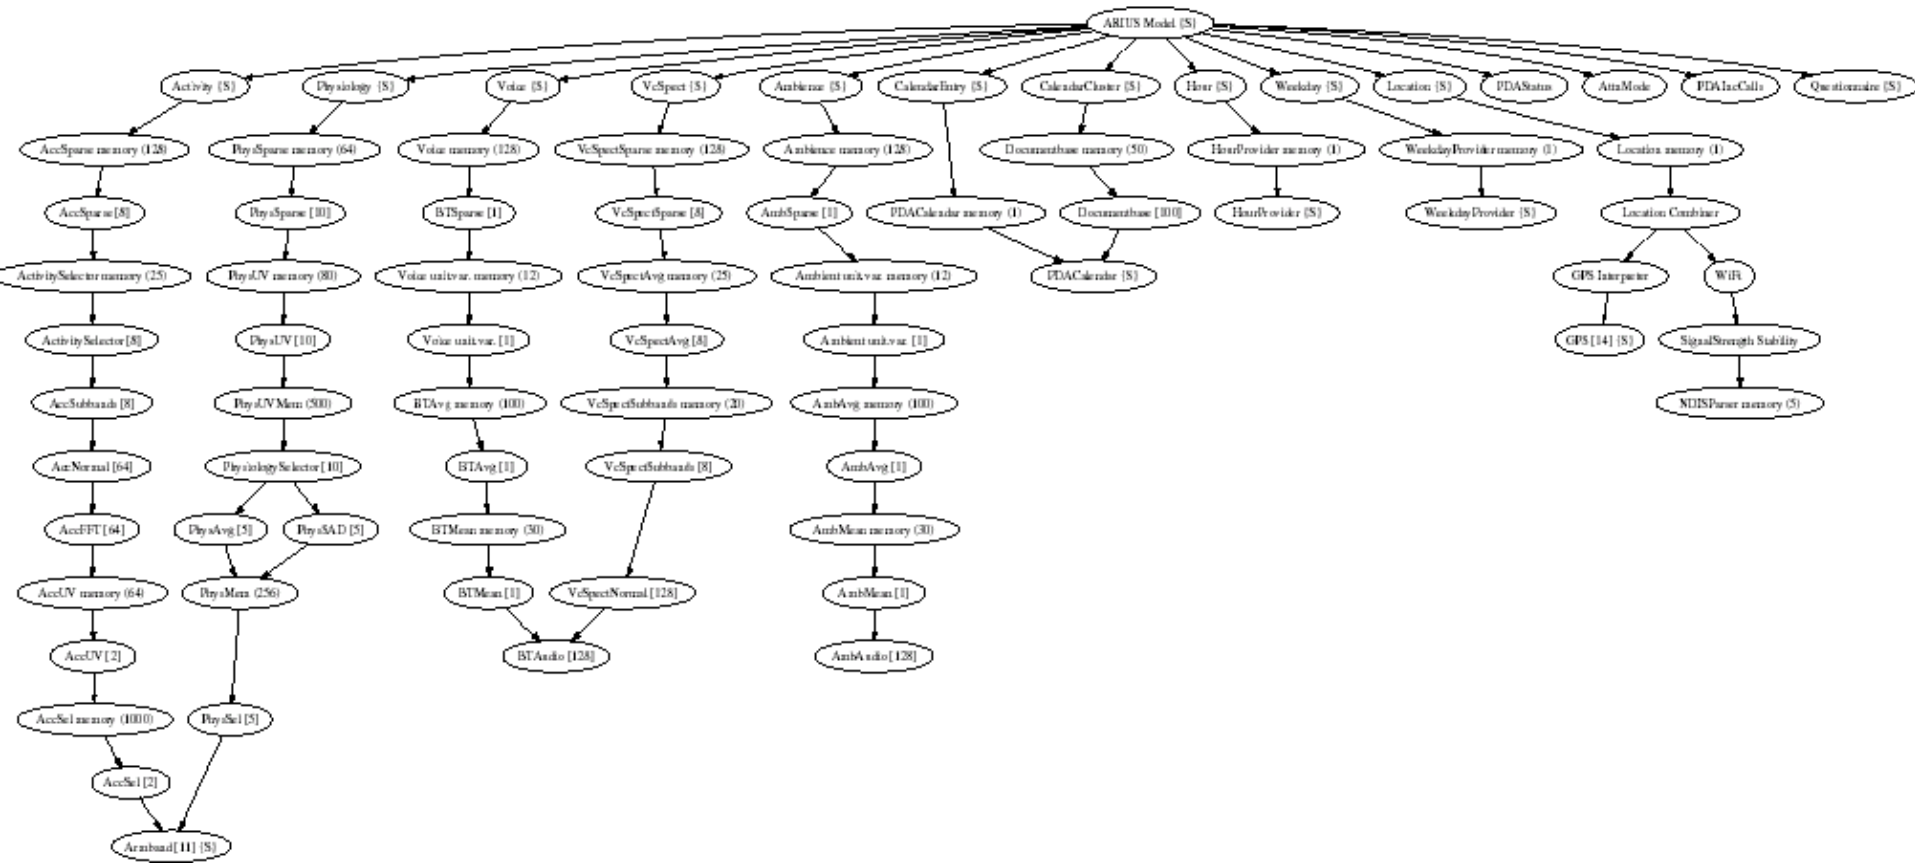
ARIUS Model [S]

Activity [S]
Physiology [S]
Voice [S]
VcSpect [S]
Ambience [S]
CalendarEntry [S]
CalendarCluster [S]
Hour [S]
Weekday [S]
Location [S]
PDAStatus
AttnMode
PDAIncCalls
Questionnaire [S]

AccSparse memory (128)
PhysSparse memory (64)
Voice memory (128)
VcSpectSparse memory (128)
Ambience memory (128)
Documentbase memory (50)
HourProvider memory (1)
WeekdayProvider memory (1)
Location memory (1)

AccSparse [8]
PhysSparse [10]
BTSparse [1]
VcSpectSparse [8]
AmbSparse [1]
PDACalendar memory (1)
Documentbase [100]
HourProvider [S]
WeekdayProvider [S]
Location Combiner

ActivitySelector memory (25)
PhysUV memory (80)
Voice unit.var. memory (12)
VcSpectAvg memory (25)
Ambient unit.var. memory (12)
PDACalendar [S]
GPS Interpreter
WiFi

ActivitySelector [8]
PhysUV [10]
Voice unit.var. [1]
VcSpectAvg [8]
Ambient unit.var. [1]
GPS [14] [S]
SignalStrength Stability

AccSubbands [8]
PhysUVMem (500)
BTAvg memory (100)
VcSpectSubbands memory (20)
AmbAvg memory (100)
NDISParser memory (5)

AccNormal [64]
PhysiologySelector [10]
BTAvg [1]
VcSpectSubbands [8]
AmbAvg [1]

AccFFT [64]
PhysAvg [5]
PhysSAD [5]
BTMean memory (30)
AmbMean memory (30)

AccUV memory (64)
PhysMem (256)
BTMean [1]
VcSpectNormal [128]
AmbMean [1]

AccUV [2]
BTAudio [128]
AmbAudio [128]

AccSel memory (1000)
PhysSel [5]

AccSel [2]

Armband [11] [S]